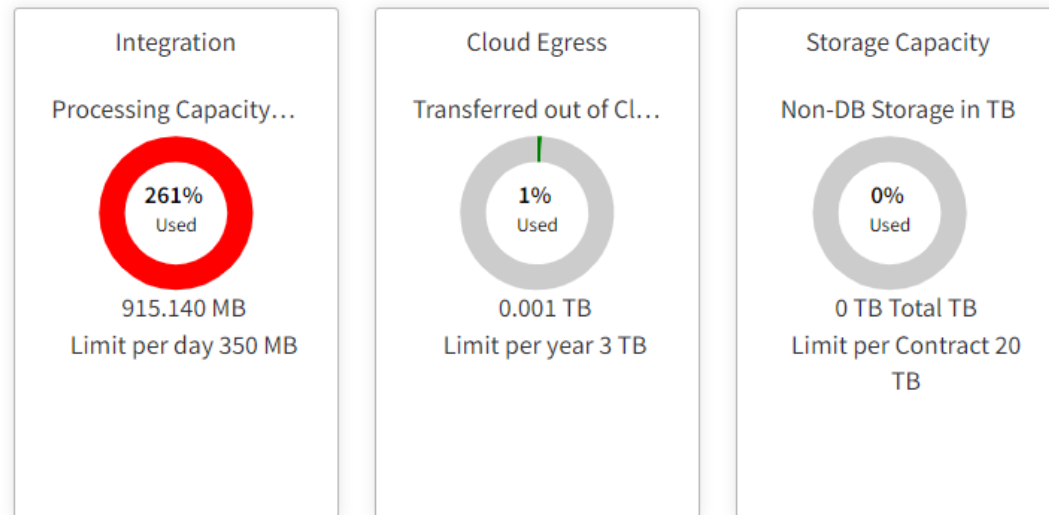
Integration

Processing Capacity…

261%
Used

915.140 MB
Limit per day 350 MB

Cloud Egress

Transferred out of Cl…

1%
Used

0.001 TB
Limit per year 3 TB

Storage Capacity

Non-DB Storage in TB

0%
Used

0 TB Total TB
Limit per Contract 20 TB